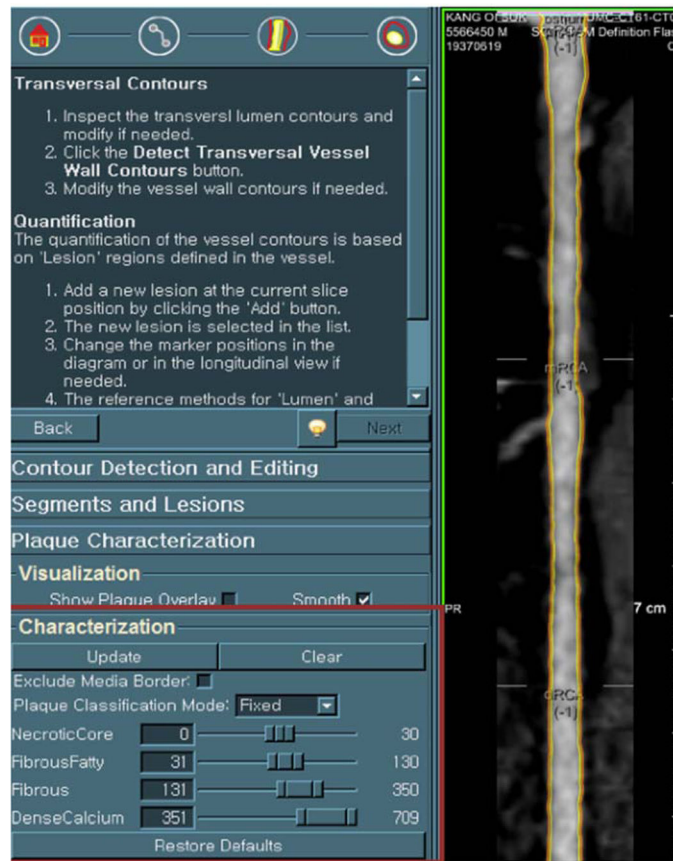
Transversal Contours

1. Inspect the transversl lumen contours and modify if needed.
2. Click the **Detect Transversal Vessel Wall Contours** button.
3. Modify the vessel wall contours if needed.

**Quantification**
The quantification of the vessel contours is based on 'Lesion' regions defined in the vessel.

1. Add a new lesion at the current slice position by clicking the 'Add' button.
2. The new lesion is selected in the list.
3. Change the marker positions in the diagram or in the longitudinal view if needed.
4. The reference methods for 'Lumen' and

Back
Next

Contour Detection and Editing

Segments and Lesions

Plaque Characterization

Visualization
Show Plaque Overlay
Smooth

Characterization
Update
Clear
Exclude Media Border:
Plaque Classification Mode: Fixed
| NecroticCore | 0 | 30 |
|---|---|---|
| FibrousFatty | 31 | 130 |
| Fibrous | 131 | 350 |
| DenseCalcium | 351 | 709 |

Restore Defaults

KANG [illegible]
5566450 M
19370619
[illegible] Definition Fla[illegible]
(-1)
mRCA
(-1)
PR
7 cm
dRCA
(-1)